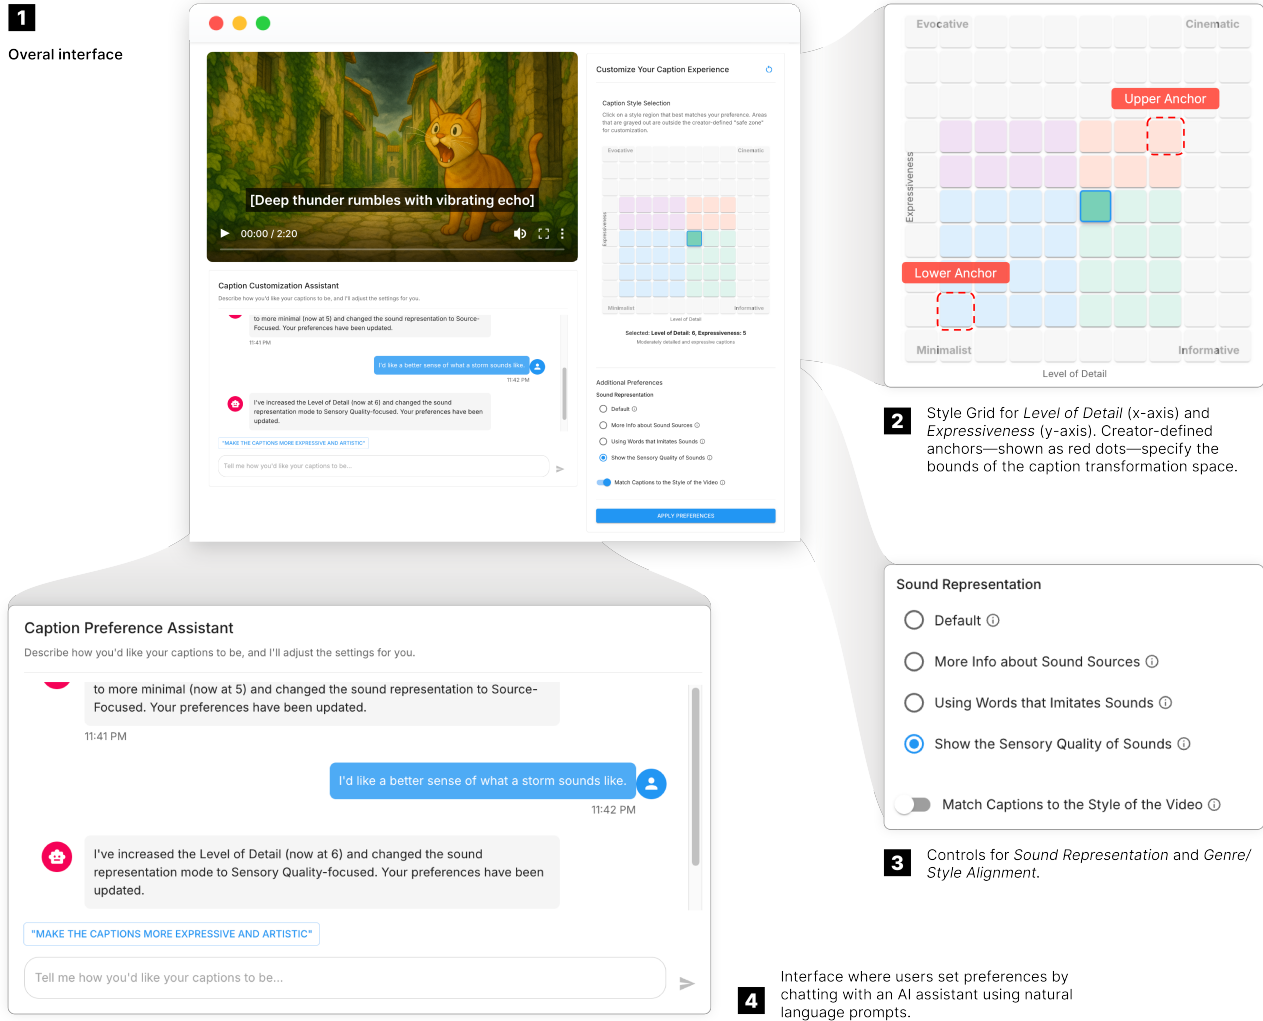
1

Overal interface

[Deep thunder rumbles with vibrating echo]

00:00 / 2:20

Caption Customization Assistant

Describe how you'd like your captions to be, and I'll adjust the settings for you.

to more minimal (now at 5) and changed the sound representation to Source-Focused. Your preferences have been updated.

11:41 PM

I'd like a better sense of what a storm sounds like.

11:42 PM

I've increased the Level of Detail (now at 6) and changed the sound representation mode to Sensory Quality-focused. Your preferences have been updated.

"MAKE THE CAPTIONS MORE EXPRESSIVE AND ARTISTIC"

Tell me how you'd like your captions to be...

Customize Your Caption Experience

Caption Style Selection

Click on a style region that best matches your preference. Areas that are grayed out are outside the creator-defined "safe zone" for customization.

Evocative

Cinematic

Expressiveness

Minimalist

Informative

Level of Detail

Selected: Level of Detail: 6, Expressiveness: 5

Moderately detailed and expressive captions

Additional Preferences

Sound Representation

Default

More Info about Sound Sources

Using Words that Imitates Sounds

Show the Sensory Quality of Sounds

Match Captions to the Style of the Video

APPLY PREFERENCES

Evocative

Cinematic

Upper Anchor

Expressiveness

Lower Anchor

Minimalist

Informative

Level of Detail

2 Style Grid for Level of Detail (x-axis) and Expressiveness (y-axis). Creator-defined anchors—shown as red dots—specify the bounds of the caption transformation space.

Sound Representation

Default

More Info about Sound Sources

Using Words that Imitates Sounds

Show the Sensory Quality of Sounds

Match Captions to the Style of the Video

3 Controls for Sound Representation and Genre/ Style Alignment.

Caption Preference Assistant

Describe how you'd like your captions to be, and I'll adjust the settings for you.

to more minimal (now at 5) and changed the sound representation to Source-Focused. Your preferences have been updated.

11:41 PM

I'd like a better sense of what a storm sounds like.

11:42 PM

I've increased the Level of Detail (now at 6) and changed the sound representation mode to Sensory Quality-focused. Your preferences have been updated.

"MAKE THE CAPTIONS MORE EXPRESSIVE AND ARTISTIC"

Tell me how you'd like your captions to be...

4 Interface where users set preferences by chatting with an AI assistant using natural language prompts.